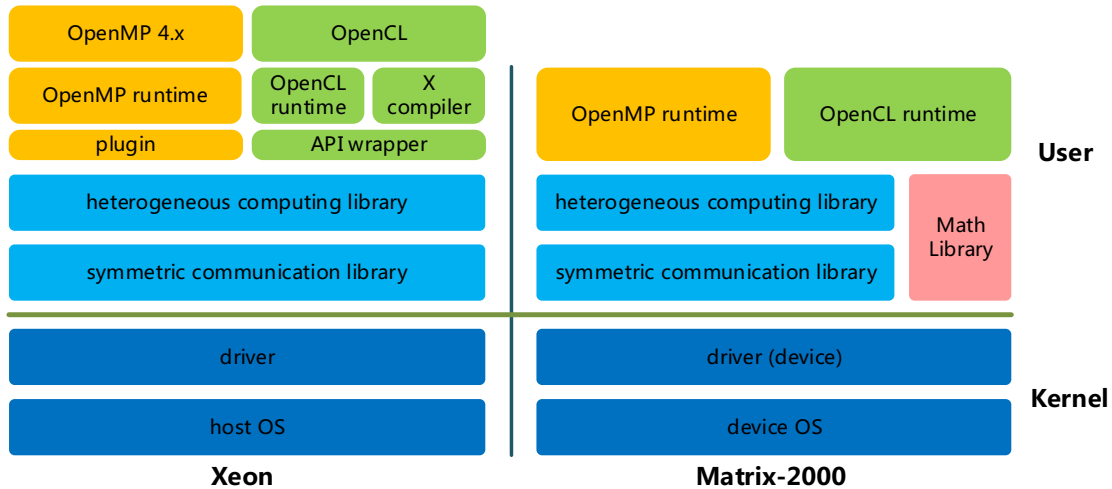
OpenMP 4.x

OpenCL

OpenMP runtime

OpenCL runtime

X compiler

plugin

API wrapper

heterogeneous computing library

symmetric communication library

OpenMP runtime

OpenCL runtime

User

heterogeneous computing library

symmetric communication library

Math Library

driver

host OS

driver (device)

device OS

Kernel

Xeon

Matrix-2000